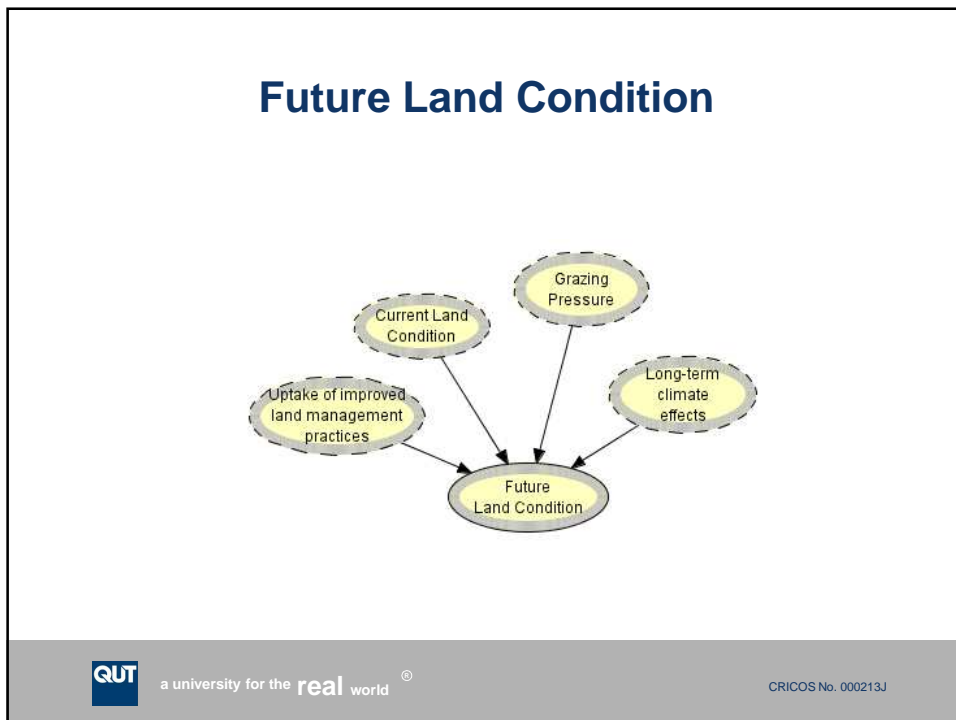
Future Land Condition

Grazing Pressure

Current Land Condition

Long-term climate effects

Uptake of improved land management practices

Future Land Condition

QUT a university for the real world ®

CRICOS No. 000213J